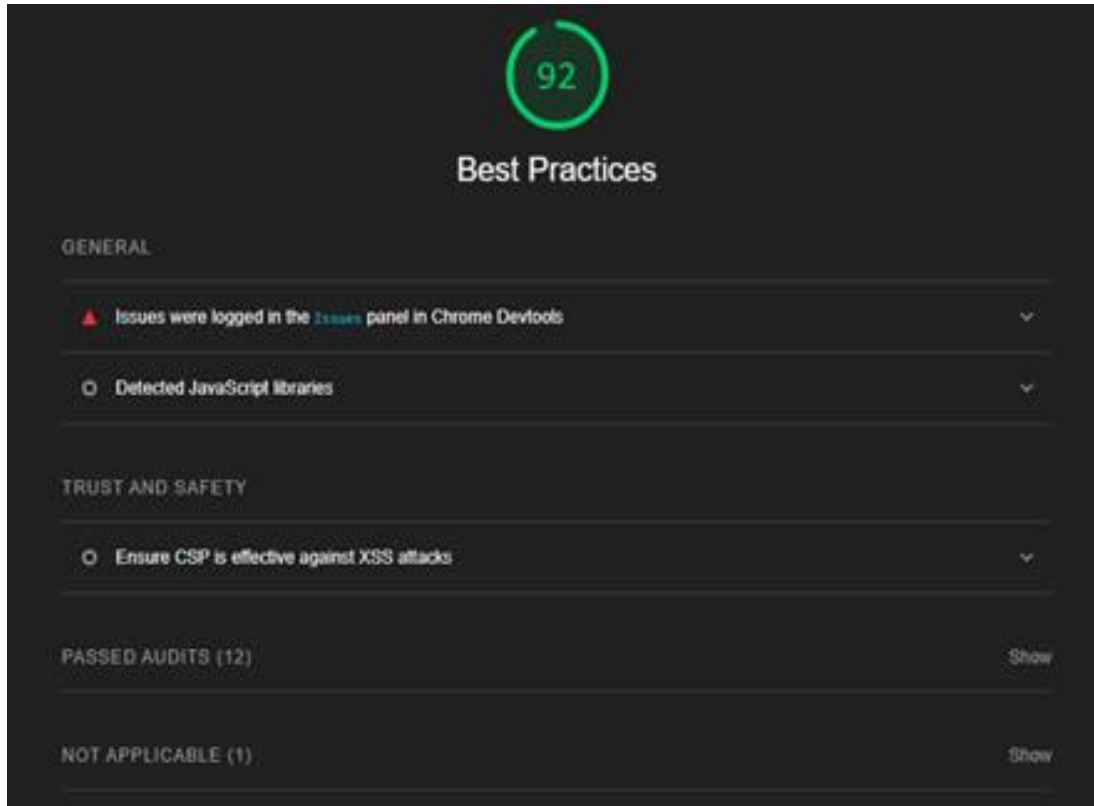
92

Best Practices

GENERAL

Issues were logged in the Issues panel in Chrome Devtools

Detected JavaScript libraries

TRUST AND SAFETY

Ensure CSP is effective against XSS attacks

PASSED AUDITS (12)

Show

NOT APPLICABLE (1)

Show